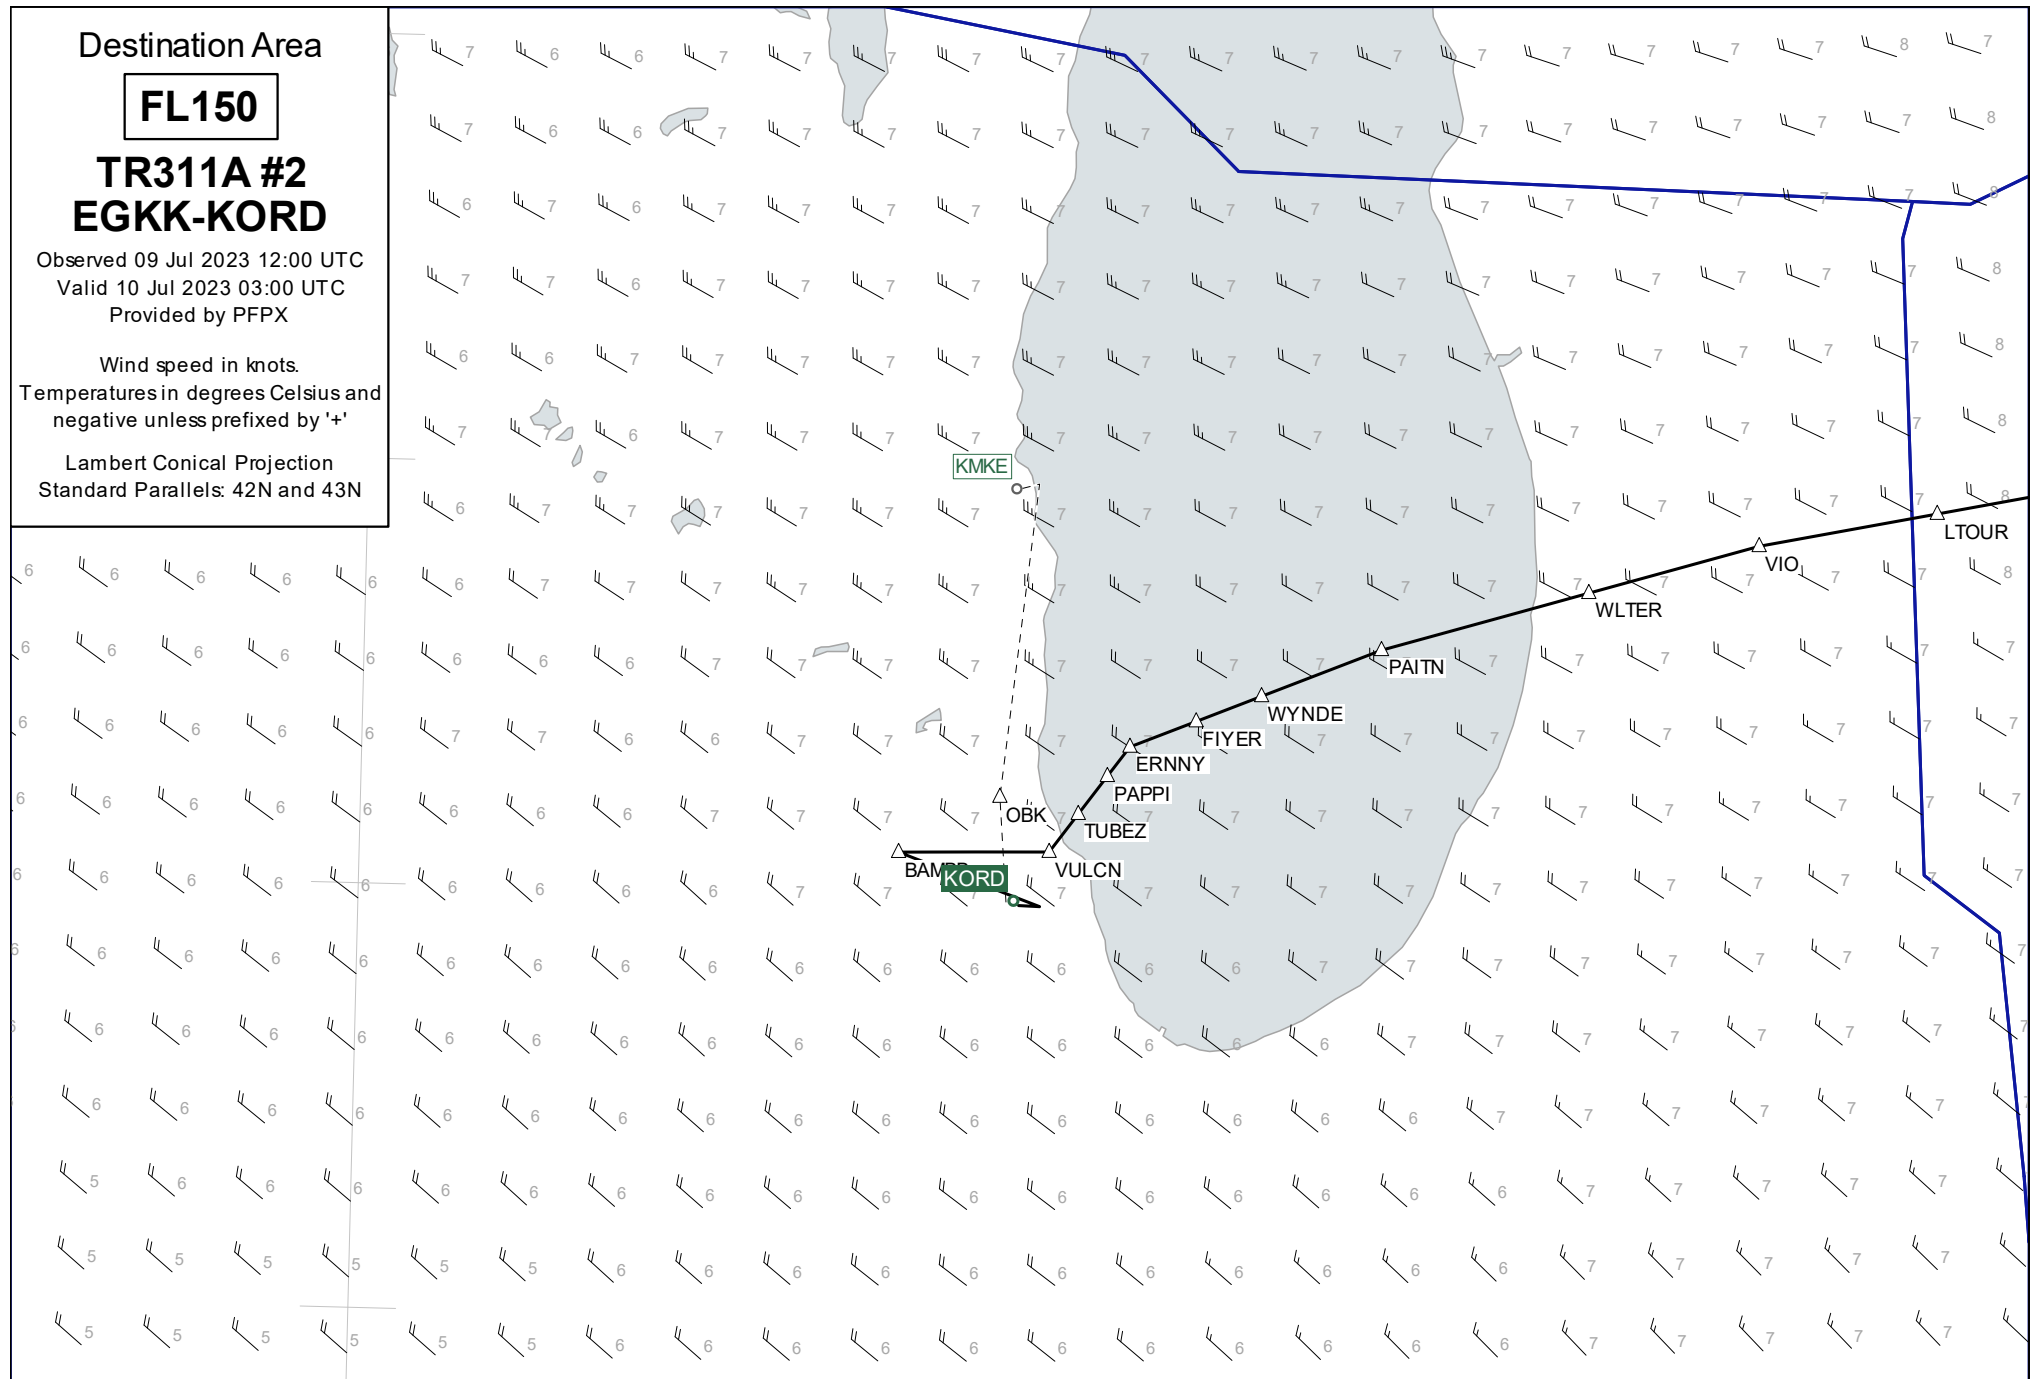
Destination Area

FL150

TR311A #2
EGKK-KORD

Observed 09 Jul 2023 12:00 UTC
Valid 10 Jul 2023 03:00 UTC
Provided by PFPX

Wind speed in knots.
Temperatures in degrees Celsius and negative unless prefixed by '+'

Lambert Conical Projection
Standard Parallels: 42N and 43N

KMKE
LTOUR
VIO
WLTER
PAITN
WYNDE
FIYER
ERNNY
PAPPI
OBK
TUBEZ
BAMBE
KORD
VULCN